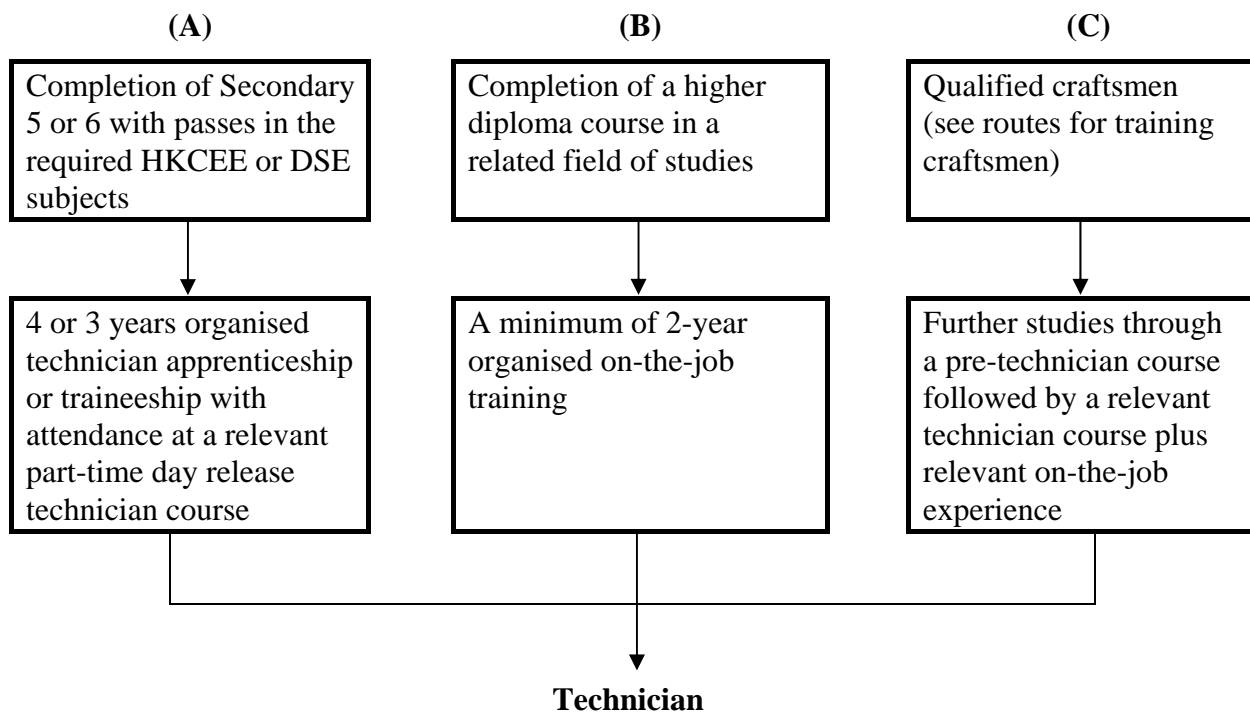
(A)

Completion of Secondary 5 or 6 with passes in the required HKCEE or DSE subjects

4 or 3 years organised technician apprenticeship or traineeship with attendance at a relevant part-time day release technician course

(B)

Completion of a higher diploma course in a related field of studies

A minimum of 2-year organised on-the-job training

(C)

Qualified craftsmen (see routes for training craftsmen)

Further studies through a pre-technician course followed by a relevant technician course plus relevant on-the-job experience

Technician